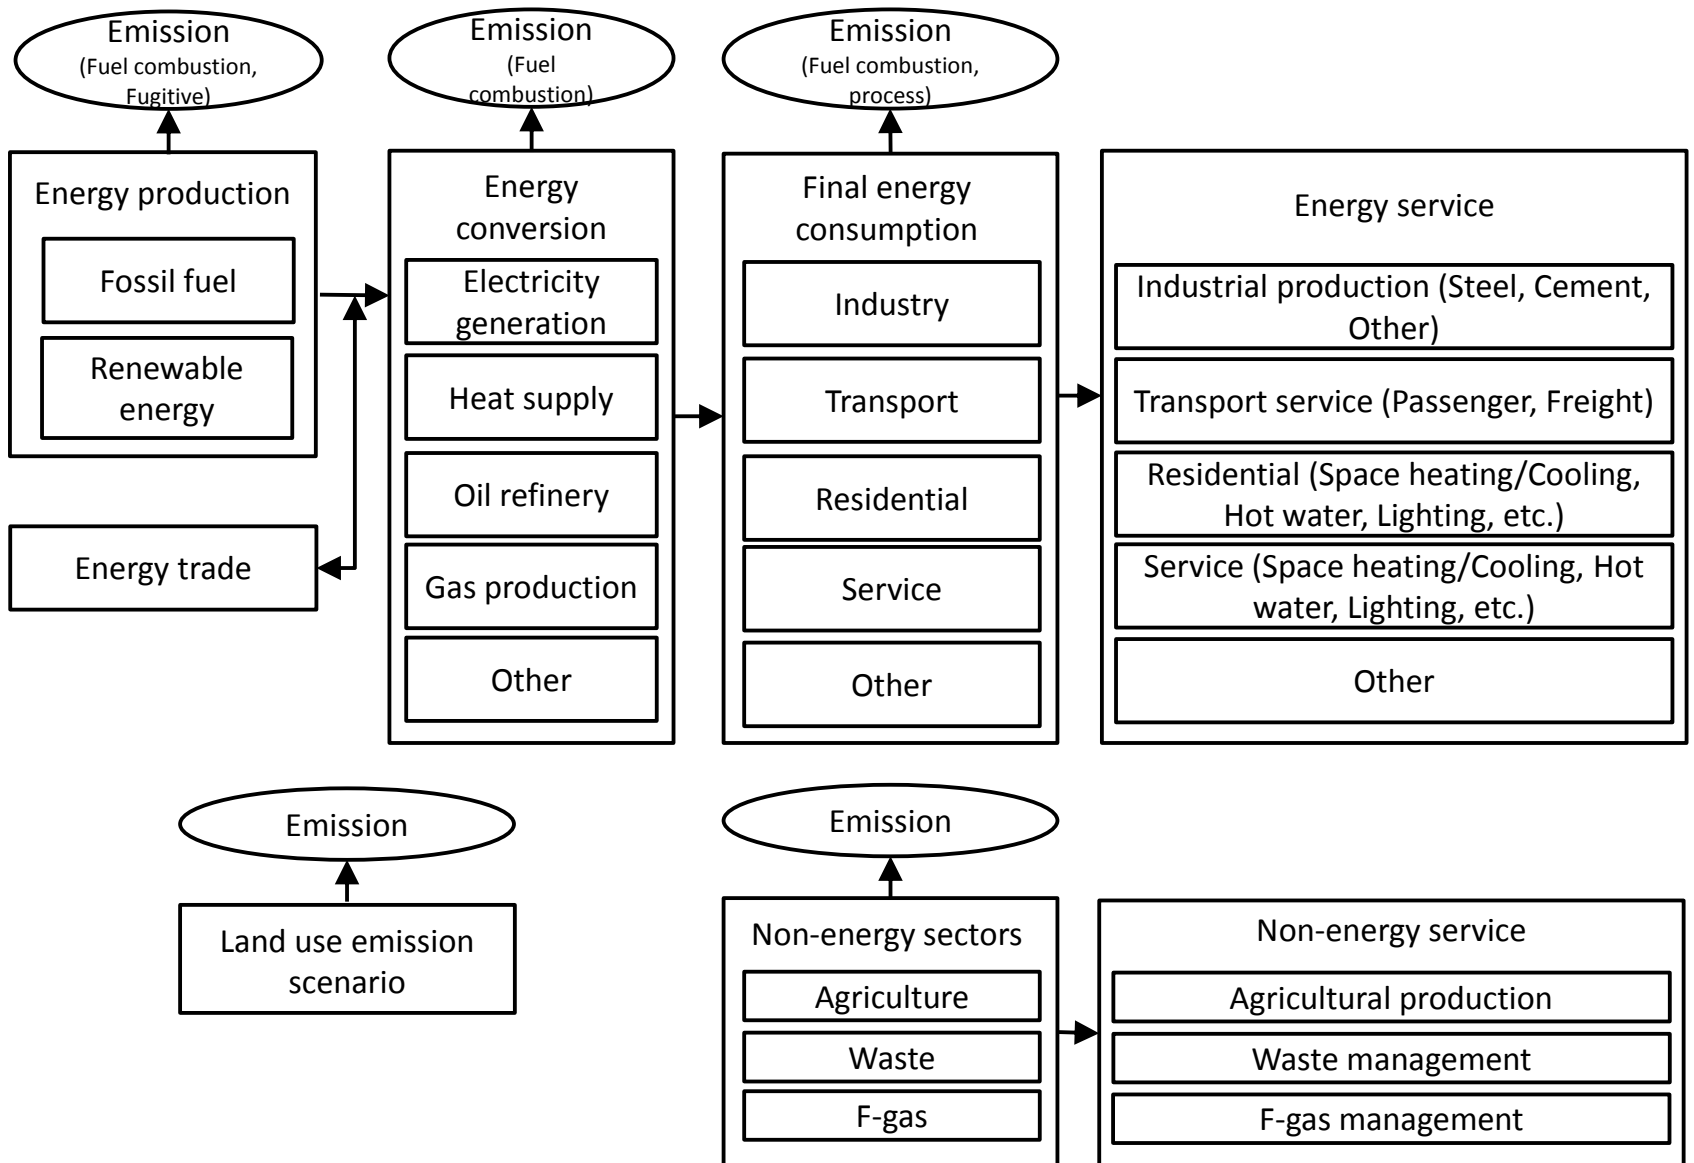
Emission
(Fuel combustion, Fugitive)

Emission
(Fuel combustion)

Emission
(Fuel combustion, process)

Energy production

Fossil fuel

Renewable energy

Energy trade

Energy conversion

Electricity generation

Heat supply

Oil refinery

Gas production

Other

Final energy consumption

Industry

Transport

Residential

Service

Other

Energy service

Industrial production (Steel, Cement, Other)

Transport service (Passenger, Freight)

Residential (Space heating/Cooling, Hot water, Lighting, etc.)

Service (Space heating/Cooling, Hot water, Lighting, etc.)

Other

Emission

Land use emission scenario

Emission

Non-energy sectors

Agriculture

Waste

F-gas

Non-energy service

Agricultural production

Waste management

F-gas management